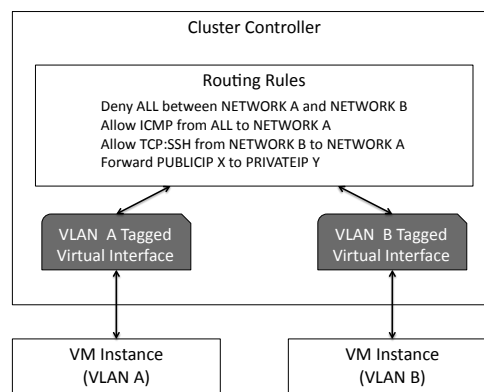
Cluster Controller

Routing Rules

Deny ALL between NETWORK A and NETWORK B
Allow ICMP from ALL to NETWORK A
Allow TCP:SSH from NETWORK B to NETWORK A
Forward PUBLICIP X to PRIVATEIP Y

VLAN A Tagged Virtual Interface

VLAN B Tagged Virtual Interface

VM Instance (VLAN A)

VM Instance (VLAN B)